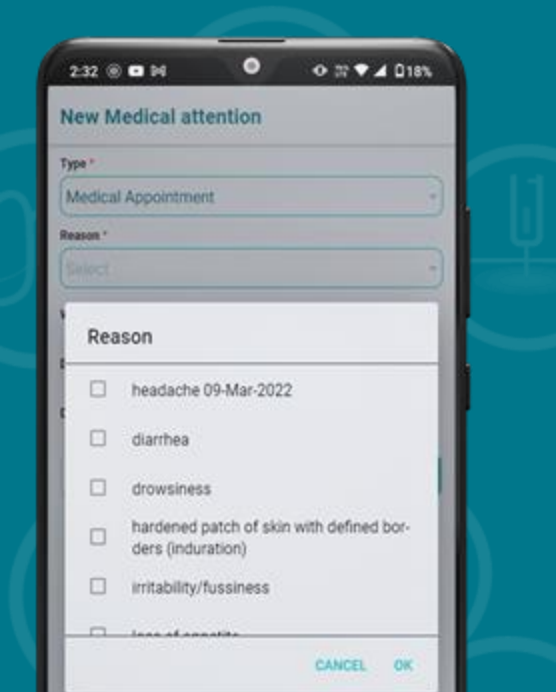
2:32

18%

New Medical attention

Type *

Medical Appointment

Reason *

Select

Reason

headache 09-Mar-2022

diarrhea

drowsiness

hardened patch of skin with defined borders (induration)

irritability/fussiness

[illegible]

CANCEL

OK